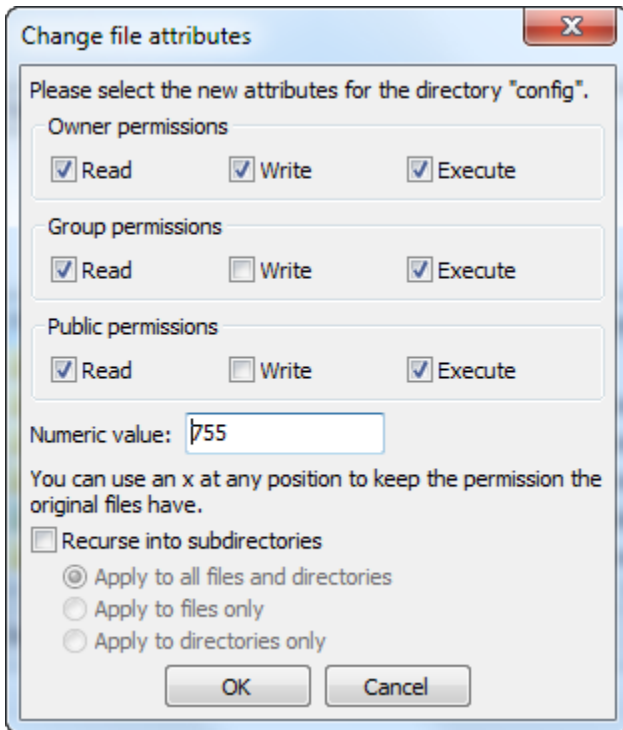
Change file attributes

Please select the new attributes for the directory "config".

Owner permissions

Read Write Execute

Group permissions

Read Write Execute

Public permissions

Read Write Execute

Numeric value: 755

You can use an x at any position to keep the permission the original files have.

Recurse into subdirectories

Apply to all files and directories

Apply to files only

Apply to directories only

OK Cancel